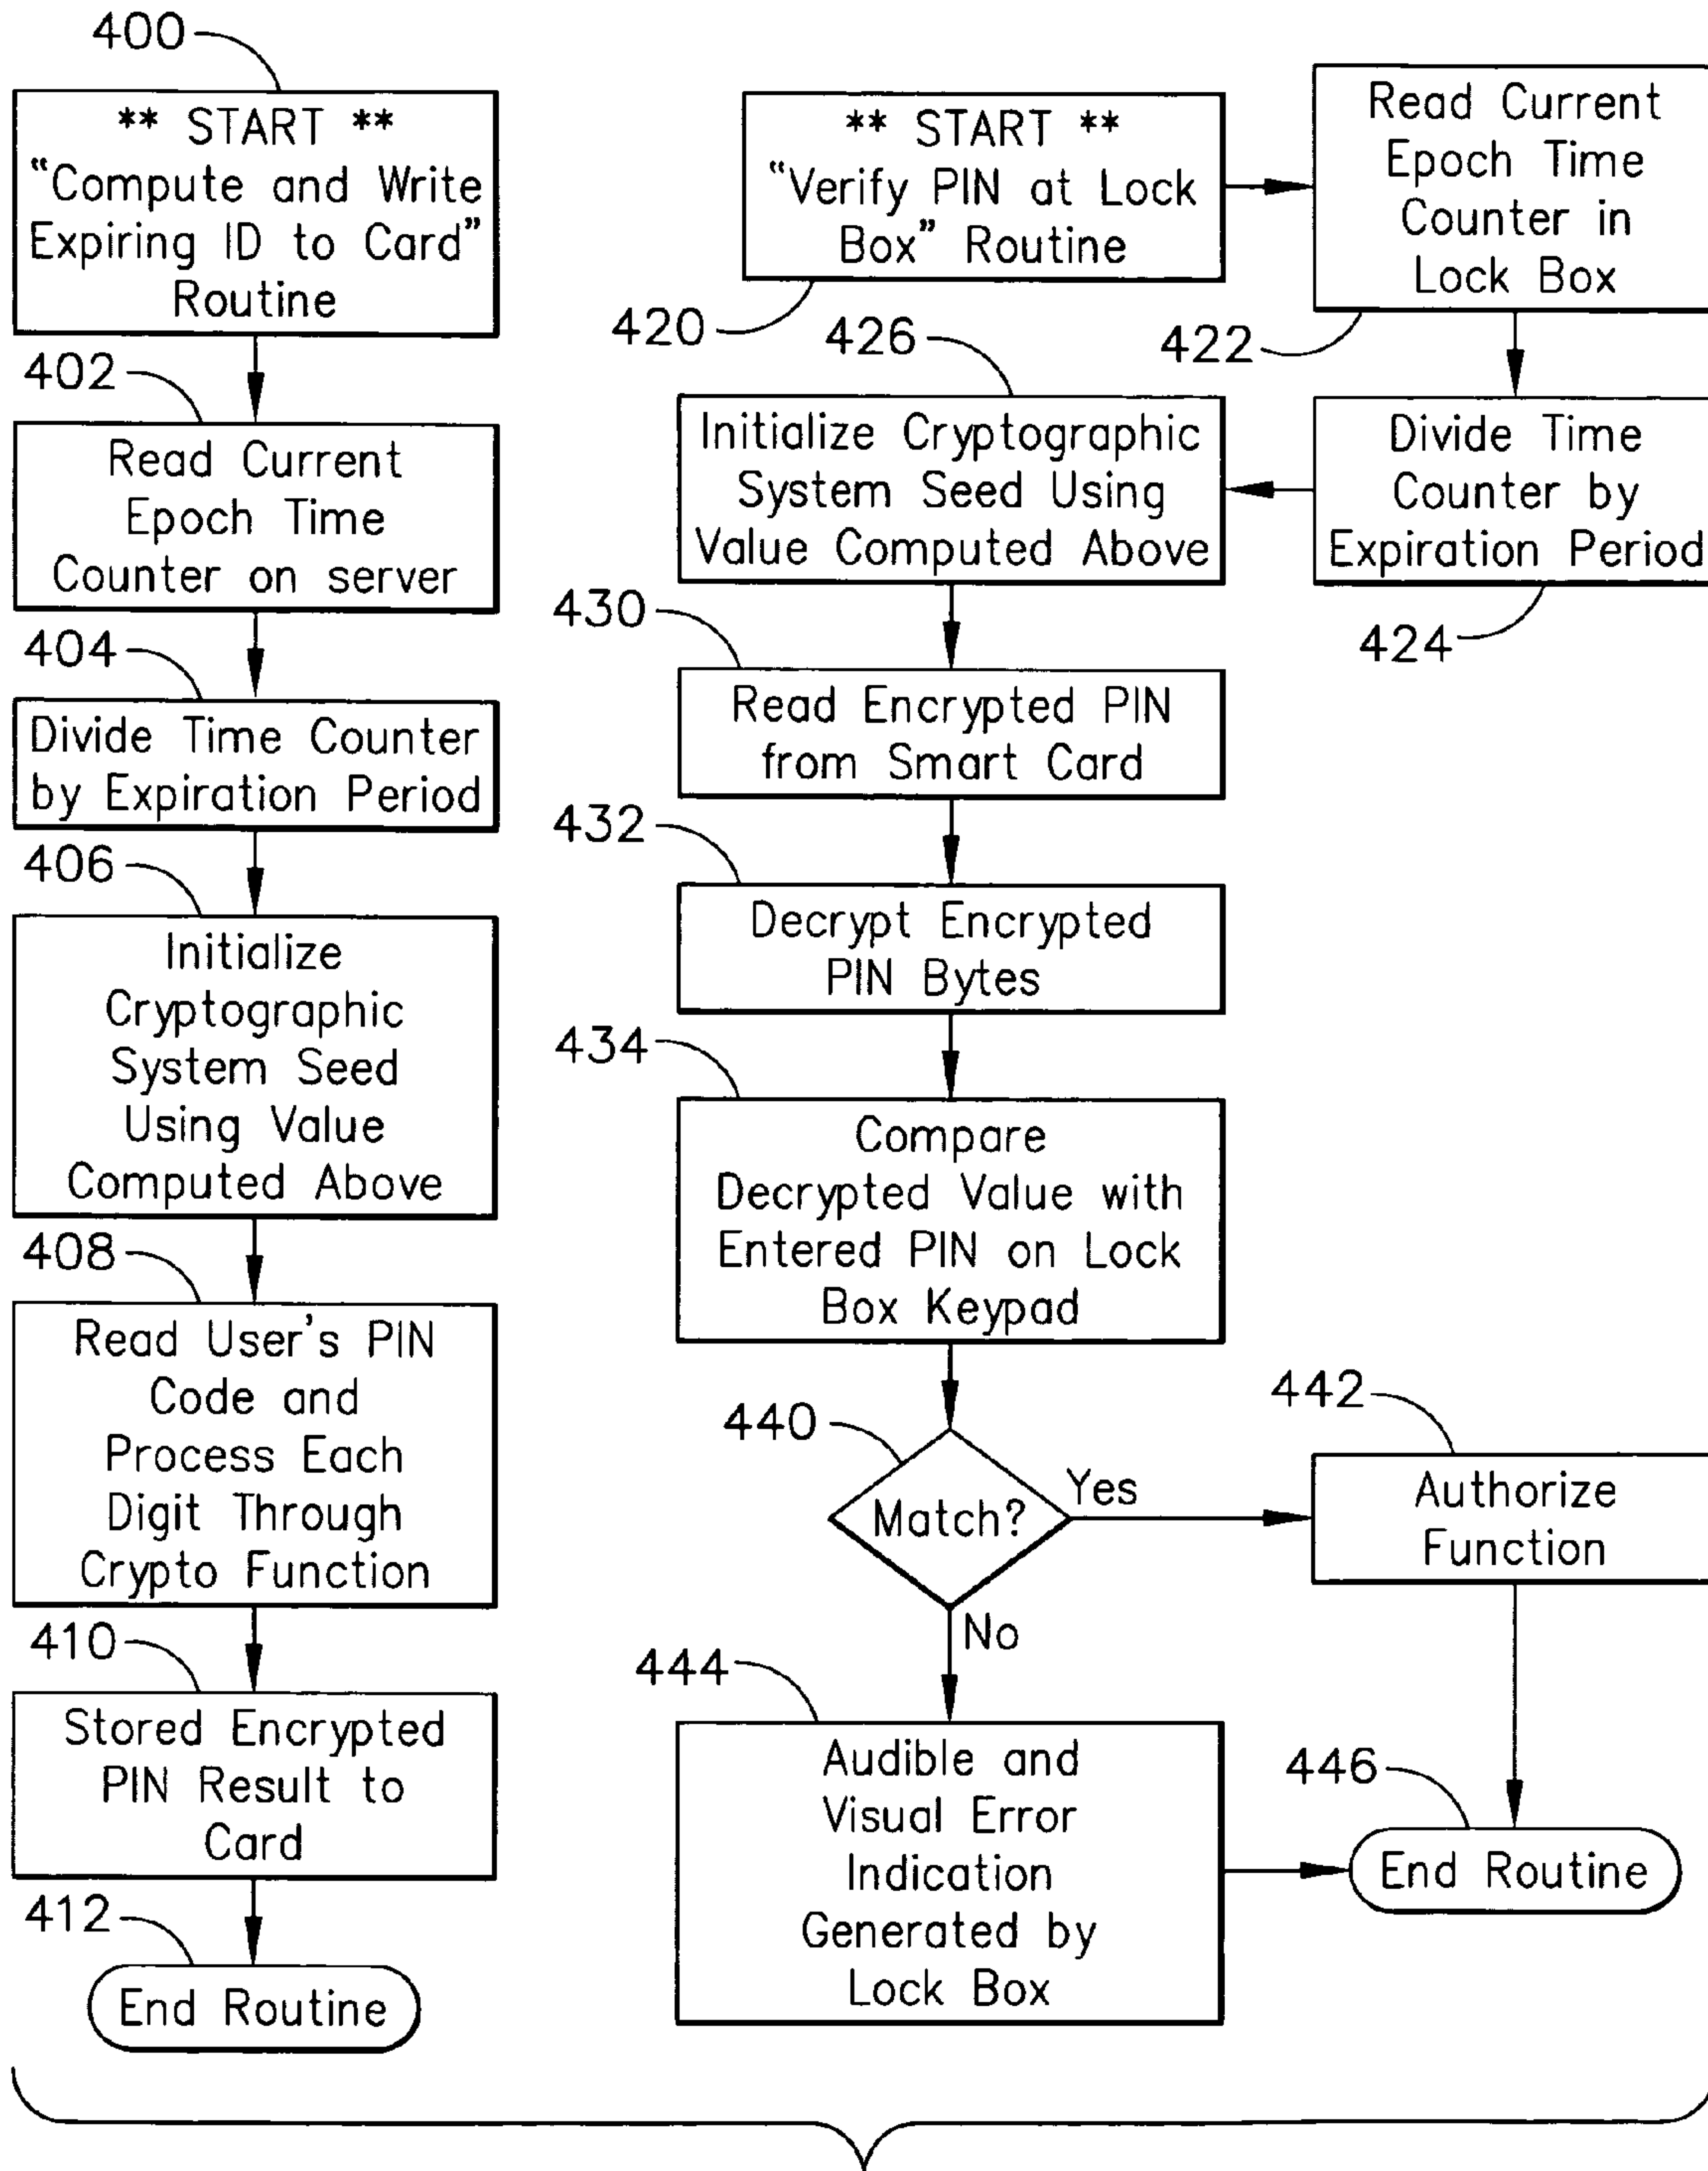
400

** START **
"Compute and Write Expiring ID to Card" Routine

402

Read Current Epoch Time Counter on server

404

Divide Time Counter by Expiration Period

406

Initialize Cryptographic System Seed Using Value Computed Above

408

Read User's PIN Code and Process Each Digit Through Crypto Function

410

Stored Encrypted PIN Result to Card

412

End Routine

** START **
"Verify PIN at Lock Box" Routine

420

Read Current Epoch Time Counter in Lock Box

422

Divide Time Counter by Expiration Period

424

426

Initialize Cryptographic System Seed Using Value Computed Above

430

Read Encrypted PIN from Smart Card

432

Decrypt Encrypted PIN Bytes

434

Compare Decrypted Value with Entered PIN on Lock Box Keypad

440

Match?

Yes

No

442

Authorize Function

444

Audible and Visual Error Indication Generated by Lock Box

446

End Routine